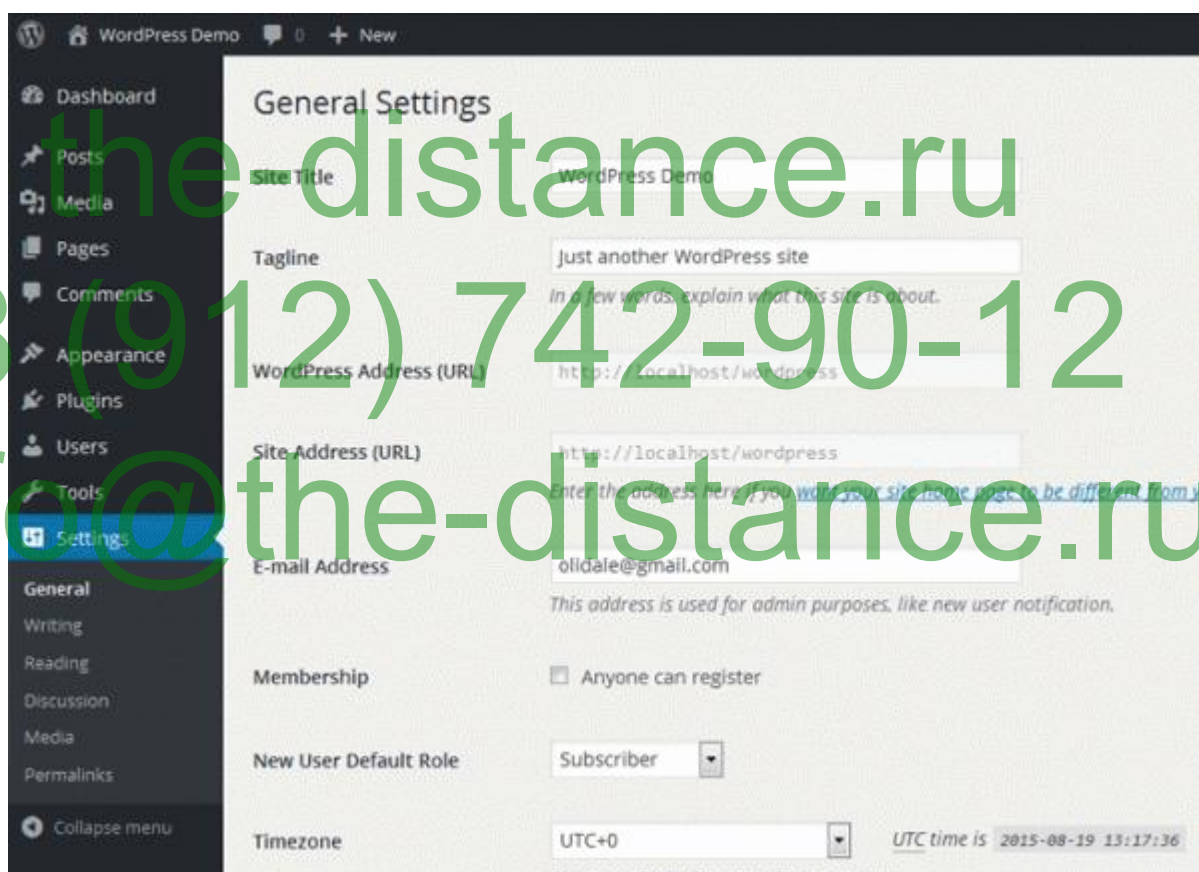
WordPress Demo 0 + New

Dashboard
Posts
Media
Pages
Comments
Appearance
Plugins
Users
Tools
Settings
General
Writing
Reading
Discussion
Media
Permalinks
Collapse menu

General Settings

the-distance.ru
8 (912) 742-90-12
info@the-distance.ru

Site Title WordPress Demo

Tagline Just another WordPress site
In a few words, explain what this site is about.

WordPress Address (URL) http://localhost/wordpress

Site Address (URL) http://localhost/wordpress
Enter the address here if you want your site home page to be different from y

E-mail Address olidale@gmail.com
This address is used for admin purposes, like new user notification.

Membership Anyone can register

New User Default Role Subscriber

Timezone UTC+0 UTC time is 2015-08-19 13:17:36